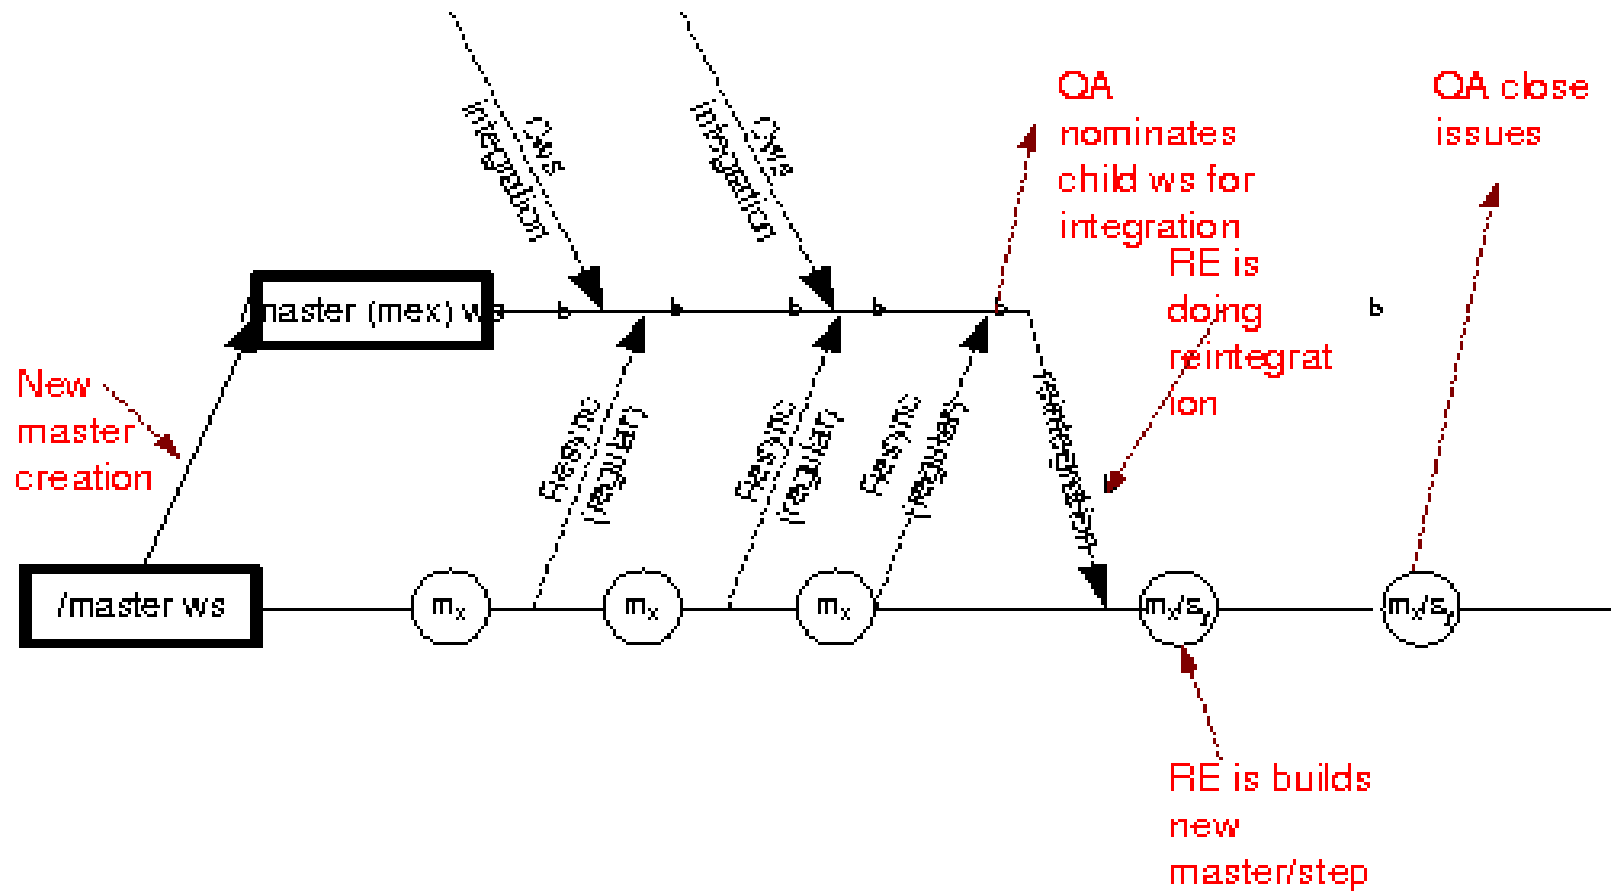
CWS integration

CWS integration

QA nominates child ws for integration

QA close issues

/master (mex) ws

b b b b b b

RE is doing reintegrat ion

New master creation

Resync (regular)

Resync (regular)

Resync (regular)

Reintegration

/master ws

$m_x$ $m_x$ $m_x$ $m_x/s_y$ $m_x/s_y$

RE is builds new master/step